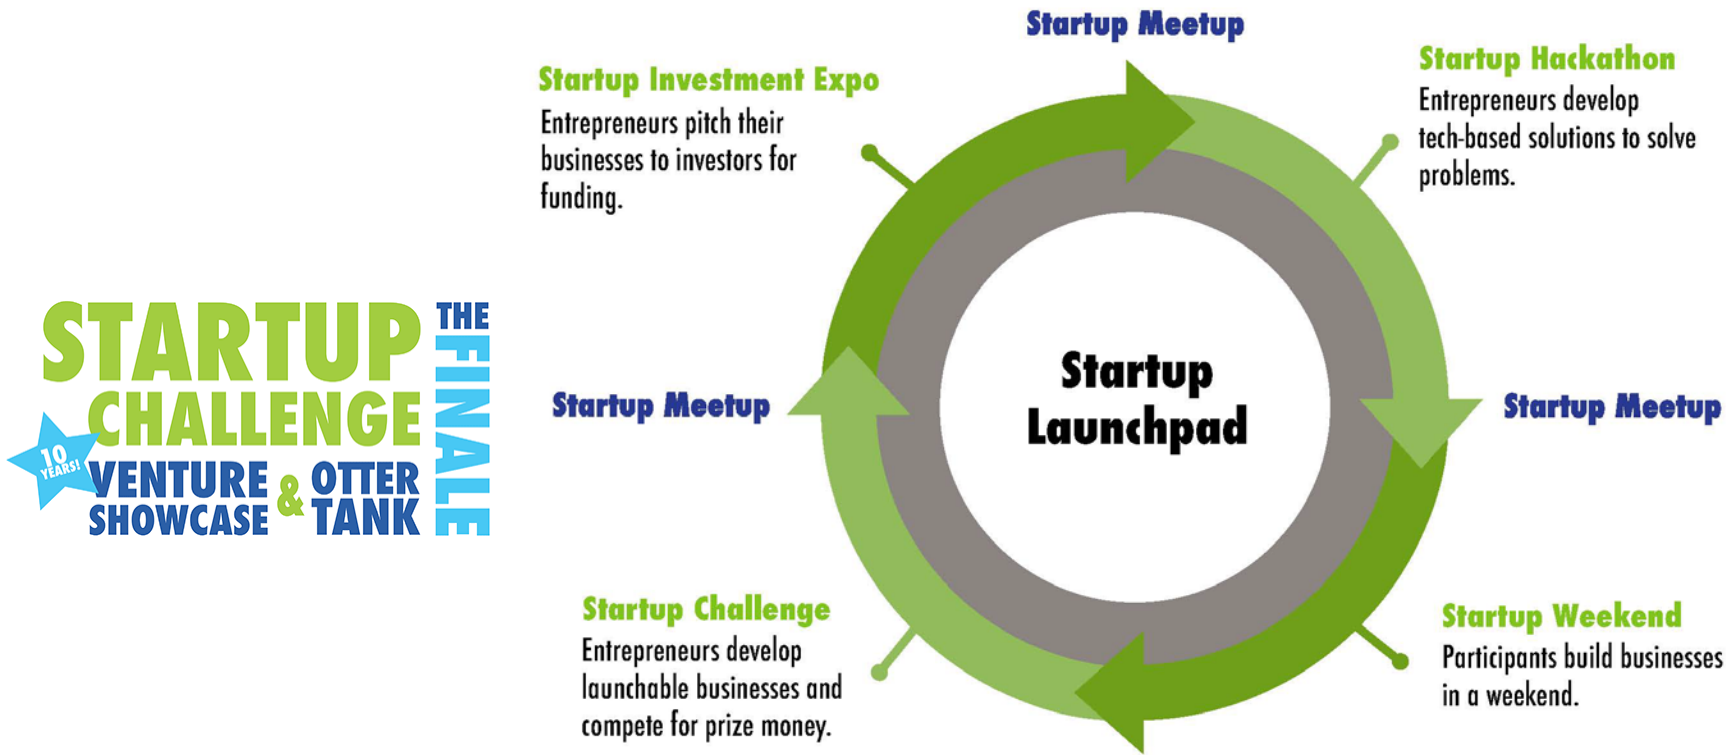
STARTUP CHALLENGE
10 YEARS!
VENTURE SHOWCASE & OTTER TANK
THE FINALE

Startup Meetup

Startup Investment Expo
Entrepreneurs pitch their businesses to investors for funding.

Startup Hackathon
Entrepreneurs develop tech-based solutions to solve problems.

Startup Meetup

Startup Launchpad

Startup Meetup

Startup Challenge
Entrepreneurs develop launchable businesses and compete for prize money.

Startup Weekend
Participants build businesses in a weekend.